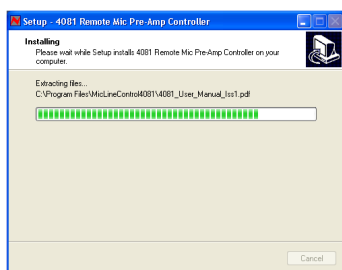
Setup - 4081 Remote Mic Pre-Amp Controller

Installing

Please wait while Setup installs 4081 Remote Mic Pre-Amp Controller on your computer.

Extracting files...

C:\Program Files\MicLineControl4081\4081_User_Manual_Iss1.pdf

Cancel